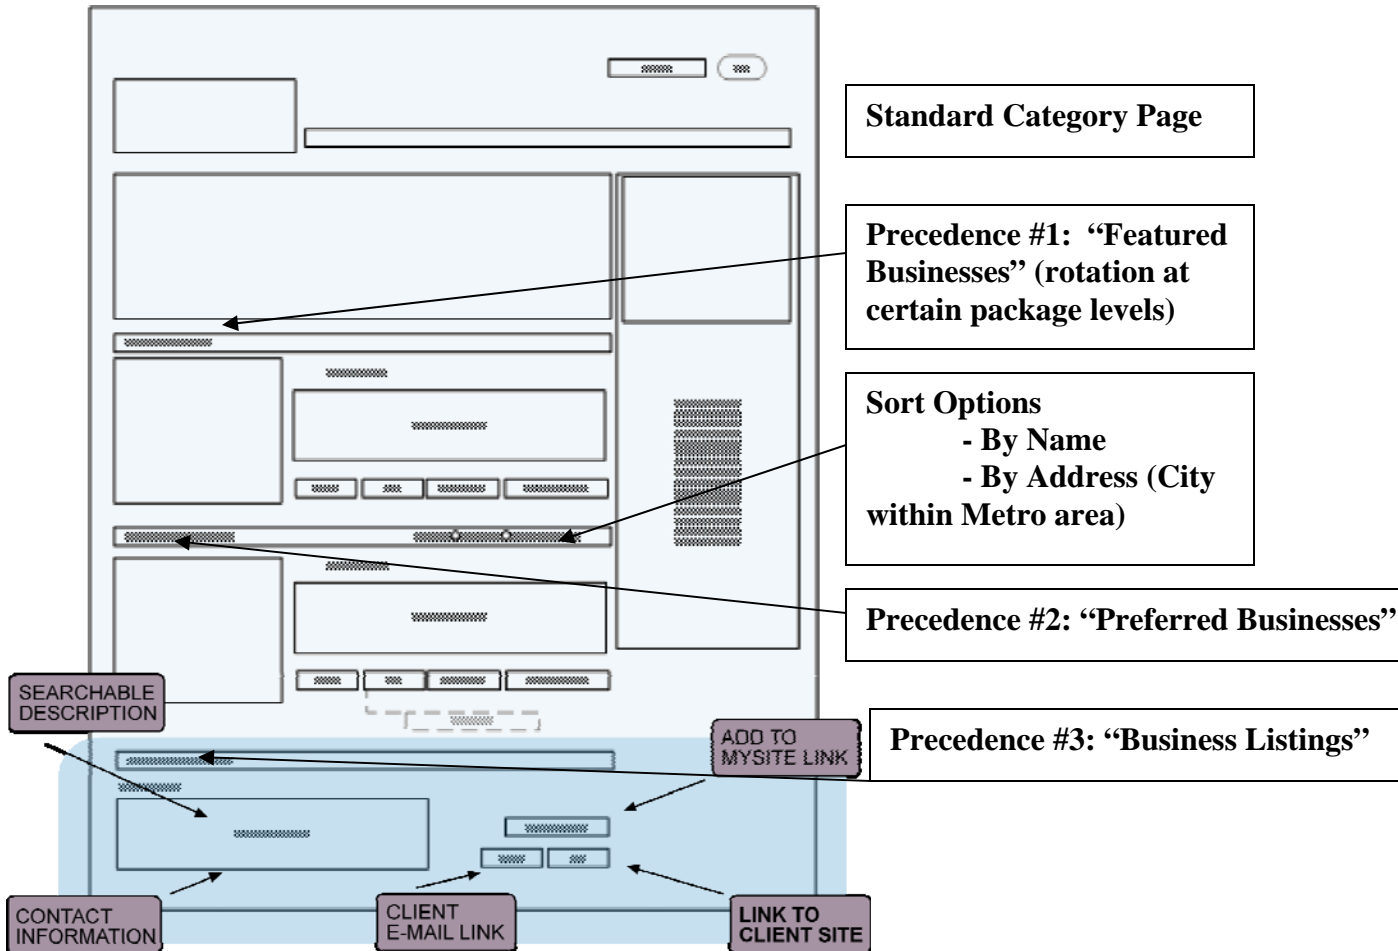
Standard Category Page

Precedence #1: "Featured Businesses" (rotation at certain package levels)

Sort Options
- By Name
- By Address (City within Metro area)

Precedence #2: "Preferred Businesses"

SEARCHABLE DESCRIPTION

ADD TO MYSITE LINK

Precedence #3: "Business Listings"

CONTACT INFORMATION

CLIENT E-MAIL LINK

LINK TO CLIENT SITE